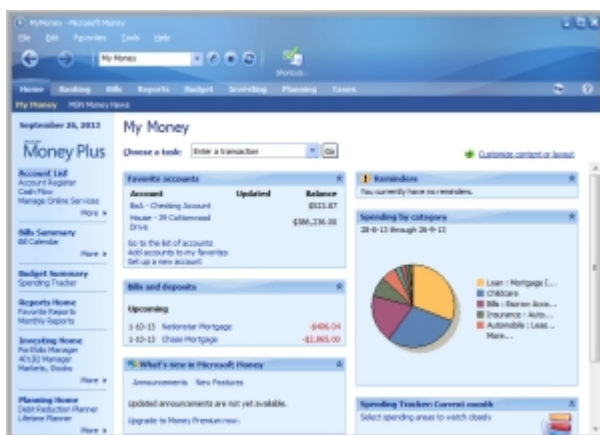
MyMoney - Microsoft Money

File Edit Favorites Tools Help

My Money

Shortcuts

Home Banking Bills Reports Budget Investing Planning Taxes

My Money MSN Money News

September 26, 2013

Money Plus

Account List
Account Register
Cash Flow
Manage Online Services
More »

Bills Summary
Bill Calendar
More »

Budget Summary
Spending Tracker

Reports Home
Favorite Reports
Monthly Reports

Investing Home
Portfolio Manager
401(k) Manager
Markets, Stocks
More »

Planning Home
Debt Reduction Planner
Lifetime Planner
More »

My Money

Choose a task: Enter a transaction Go

Customize content or layout

Favorite accounts

| Account | Updated | Balance |
|---|---|---|
| BoA - Checking Account | | $323.87 |
| House - 39 Cottonwood Drive | | $386,236.38 |

Go to the list of accounts
Add accounts to my favorites
Set up a new account

Bills and deposits

Upcoming

| 1-10-13 | Nationstar Mortgage | -$496.04 |
|---|---|---|
| 1-10-13 | Chase Mortgage | -$2,865.00 |

What's new in Microsoft Money

Announcements New Features

Updated announcements are not yet available.

Upgrade to Money Premium now.

Reminders

You currently have no reminders.

Spending by category

28-8-13 through 26-9-13

Loan : Mortgage I...
Childcare
Bills : Banner Acco...
Insurance : Auto...
Automobile : Leas...
More...

Spending Tracker: Current month

Select spending areas to watch closely